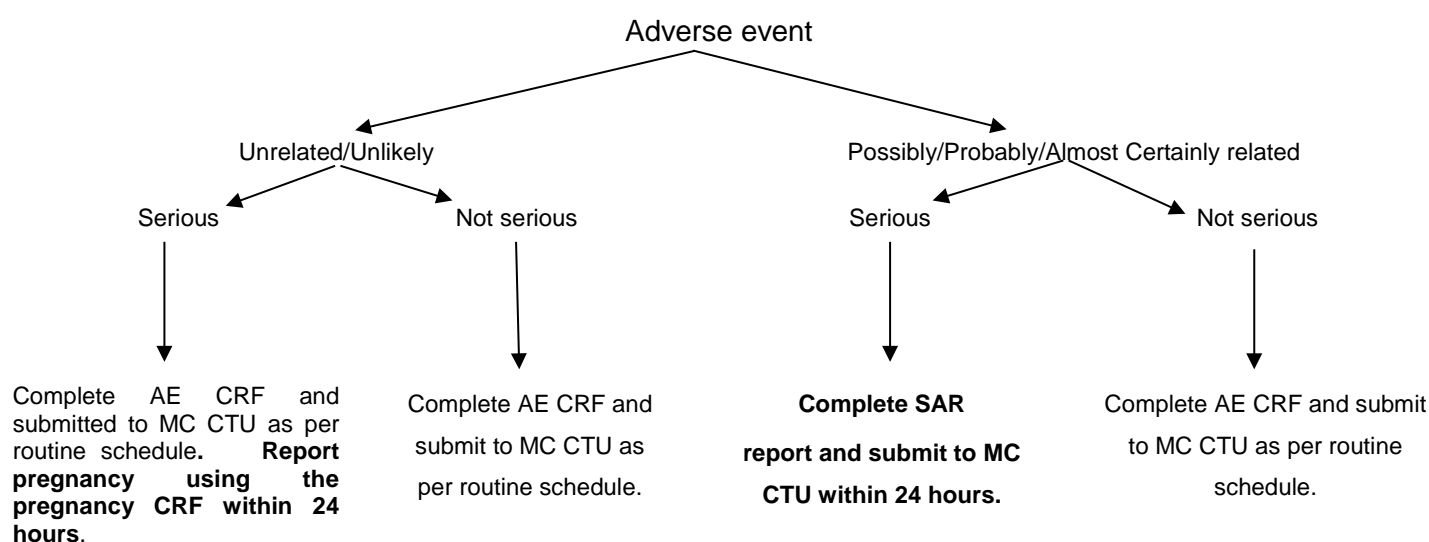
Adverse event

Unrelated/Unlikely

Possibly/Probably/Almost Certainly related

Serious

Not serious

Serious

Not serious

Complete AE CRF and submitted to MC CTU as per routine schedule. **Report pregnancy using the pregnancy CRF within 24 hours**.

Complete AE CRF and submit to MC CTU as per routine schedule.

**Complete SAR report and submit to MC CTU within 24 hours.**

Complete AE CRF and submit to MC CTU as per routine schedule.